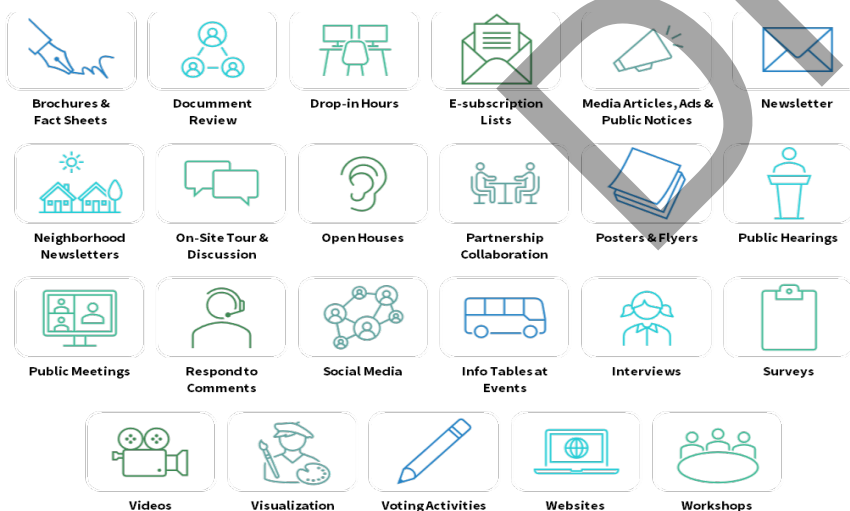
Brochures & Fact Sheets

Documment Review

Drop-in Hours

E-subscription Lists

Media Articles, Ads & Public Notices

Newsletter

Neighborhood Newsletters

On-Site Tour & Discussion

Open Houses

Partnership Collaboration

Posters & Flyers

Public Hearings

Public Meetings

Respond to Comments

Social Media

Info Tables at Events

Interviews

Surveys

Videos

Visualization

Voting Activities

Websites

Workshops